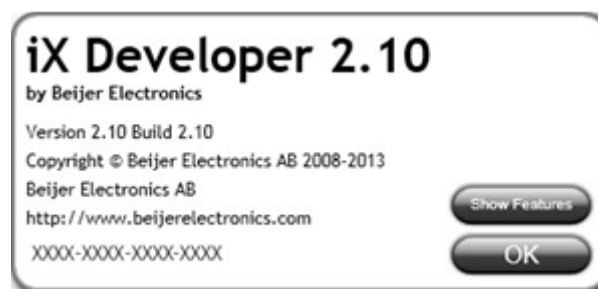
iX Developer 2.10
by Beijer Electronics

Version 2.10 Build 2.10
Copyright © Beijer Electronics AB 2008-2013
Beijer Electronics AB
http://www.beijerelectronics.com
XXXX-XXXX-XXXX-XXXX

Show Features
OK